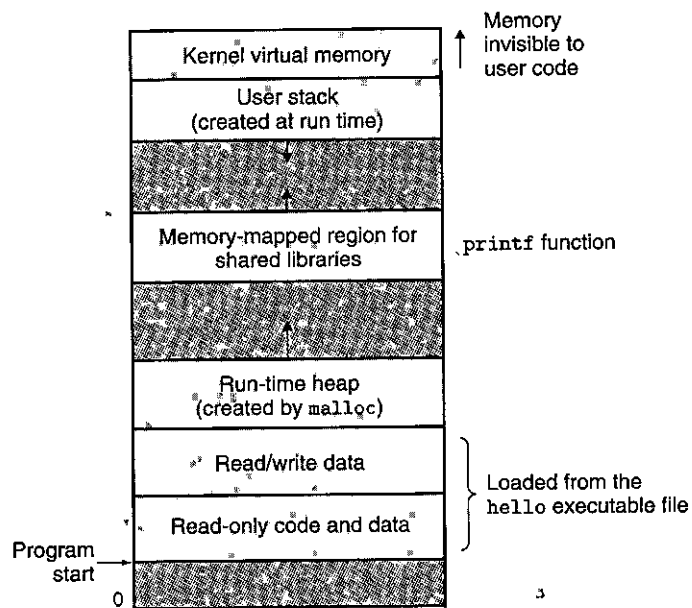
Kernel virtual memory

Memory invisible to user code

User stack (created at run time)

Memory-mapped region for shared libraries

printf function

Run-time heap (created by malloc)

Read/write data

Loaded from the hello executable file

Read-only code and data

Program start

0